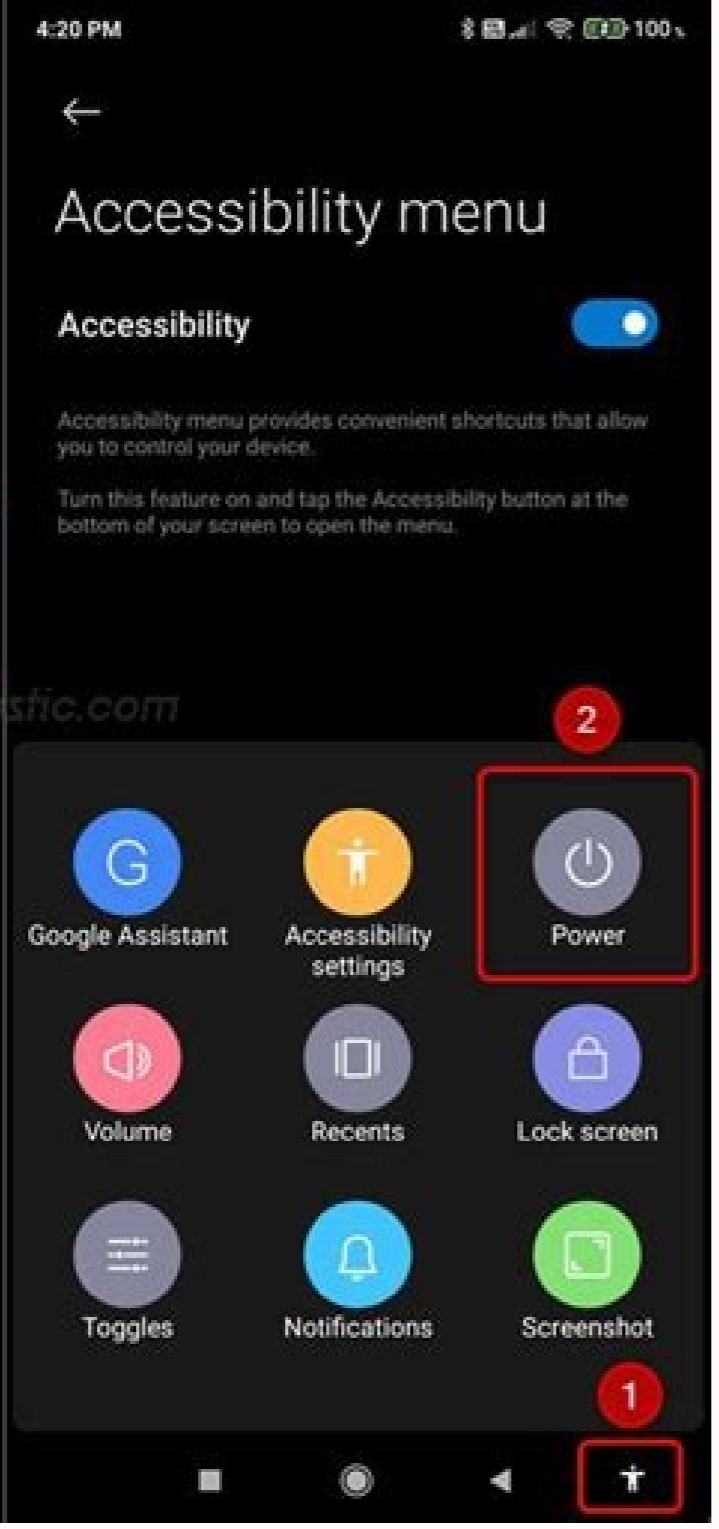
4:20 PM

100

←

Accessibility menu

Accessibility

Accessibility menu provides convenient shortcuts that allow you to control your device.

Turn this feature on and tap the Accessibility button at the bottom of your screen to open the menu.

stic.com

2

G

Google Assistant

Accessibility settings

Power

Volume

Recents

Lock screen

Toggles

Notifications

Screenshot

1